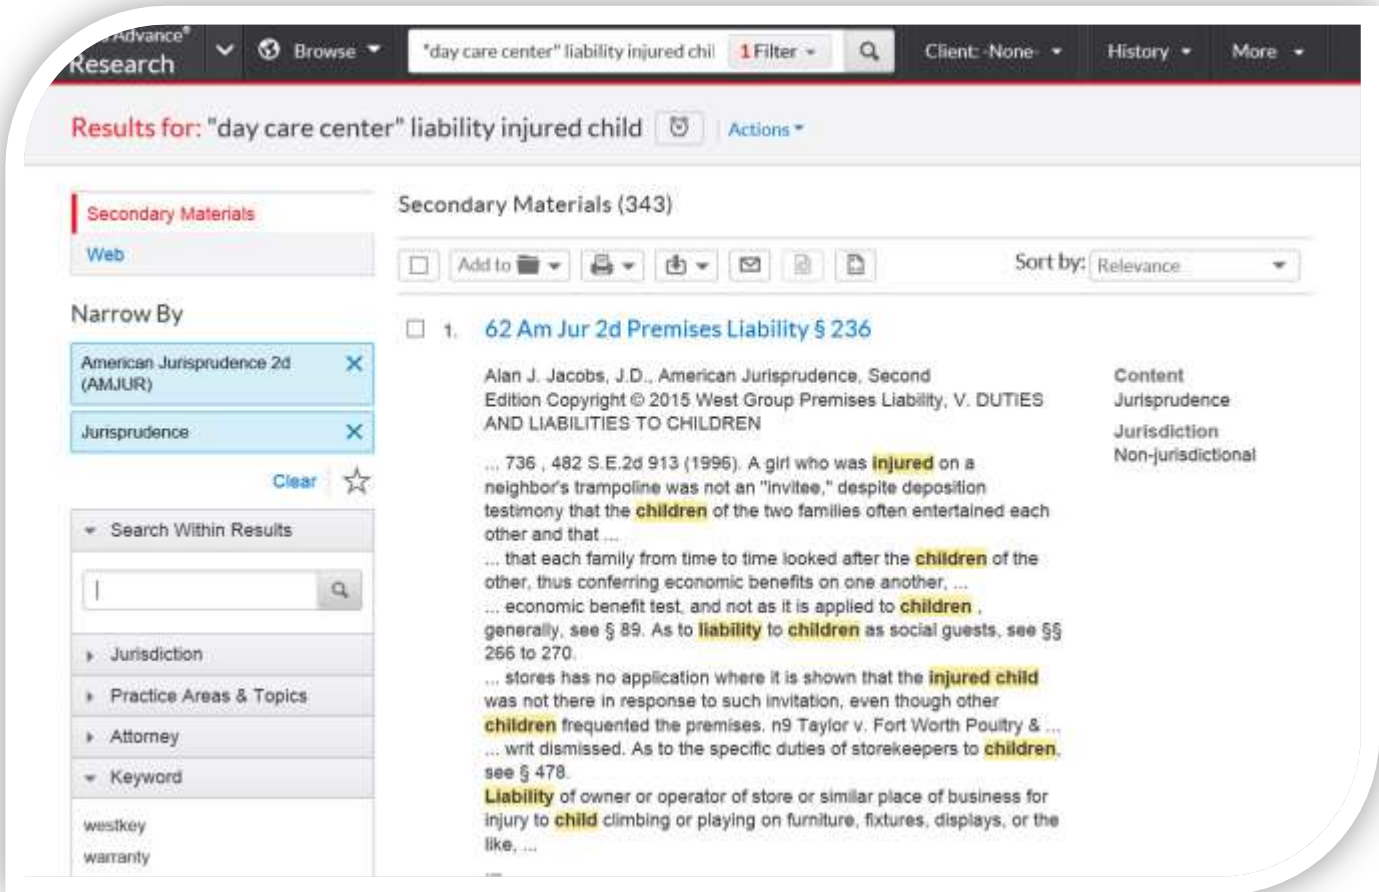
Advance®
Research

Browse

"day care center" liability injured chil

1 Filter

Client: -None-

History

More

Results for: "day care center" liability injured child

Actions

Secondary Materials

Web

Narrow By

American Jurisprudence 2d (AMJUR)

Jurisprudence

Clear

Search Within Results

Jurisdiction

Practice Areas & Topics

Attorney

Keyword

westkey

warranty

Secondary Materials (343)

Add to

Sort by: Relevance

1. 62 Am Jur 2d Premises Liability § 236

Alan J. Jacobs, J.D., American Jurisprudence, Second Edition Copyright © 2015 West Group Premises Liability, V. DUTIES AND LIABILITIES TO CHILDREN

... 736 , 482 S.E.2d 913 (1996). A girl who was injured on a neighbor's trampoline was not an "invitee," despite deposition testimony that the children of the two families often entertained each other and that ...
... that each family from time to time looked after the children of the other, thus conferring economic benefits on one another, ...
... economic benefit test, and not as it is applied to children , generally, see § 89. As to liability to children as social guests, see §§ 266 to 270.
... stores has no application where it is shown that the injured child was not there in response to such invitation, even though other children frequented the premises. n9 Taylor v. Fort Worth Poultry & ...
... writ dismissed. As to the specific duties of storekeepers to children, see § 478.
Liability of owner or operator of store or similar place of business for injury to child climbing or playing on furniture, fixtures, displays, or the like, ...

Content
Jurisprudence
Jurisdiction
Non-jurisdictional